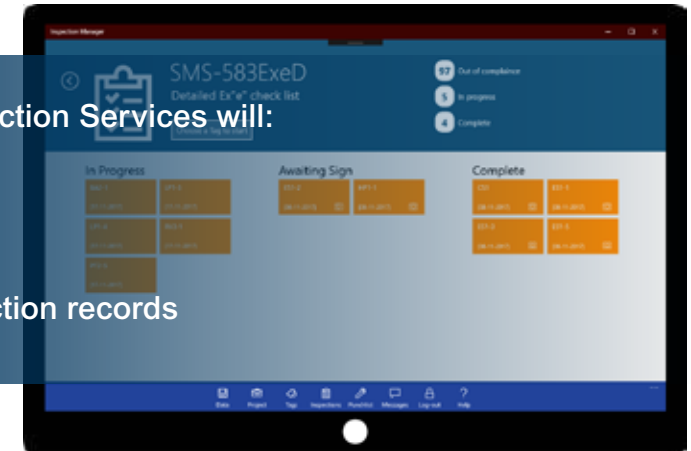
Inspection Manager

SMS-583ExeD

Detailed Ex"e" check list

ction Services will:

Choose a Tag to start

97 Out of compliance

5 In progress

4 Complete

In Progress

Awaiting Sign

Complete

ction records

Data

Project

Tags

Inspections

Punchlist

Messages

Log out

Help